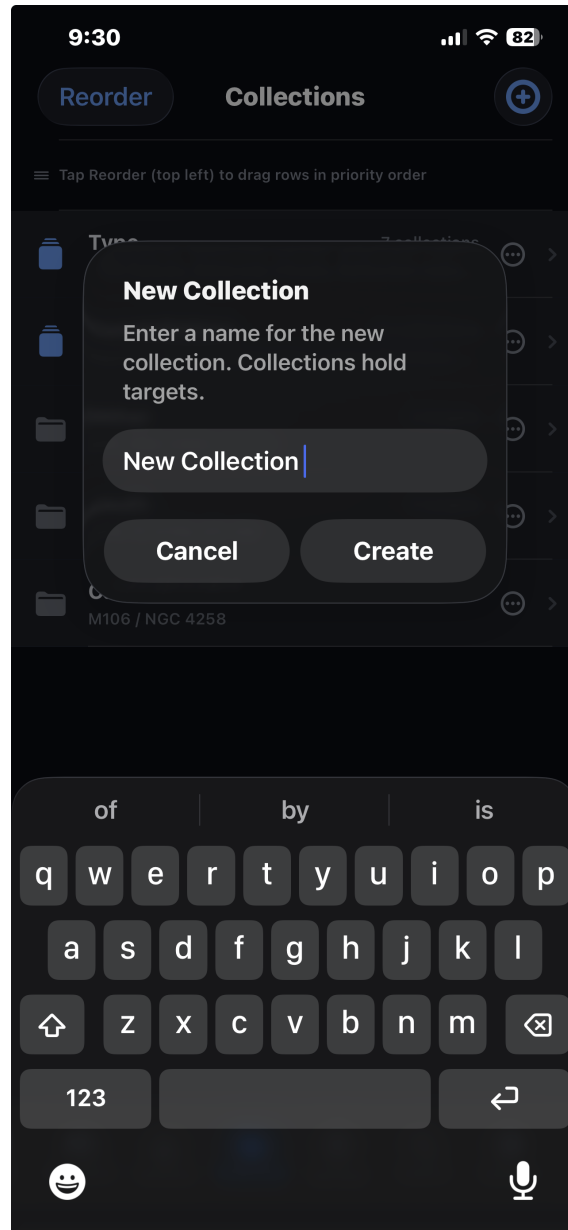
9:30

82

Reorder

Collections

Tap Reorder (top left) to drag rows in priority order

Type

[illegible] collections

New Collection

Enter a name for the new collection. Collections hold targets.

New Collection

Cancel

Create

C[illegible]

M106 / NGC 4258

of

by

is

q w e r t y u i o p

a s d f g h j k l

z x c v b n m

123